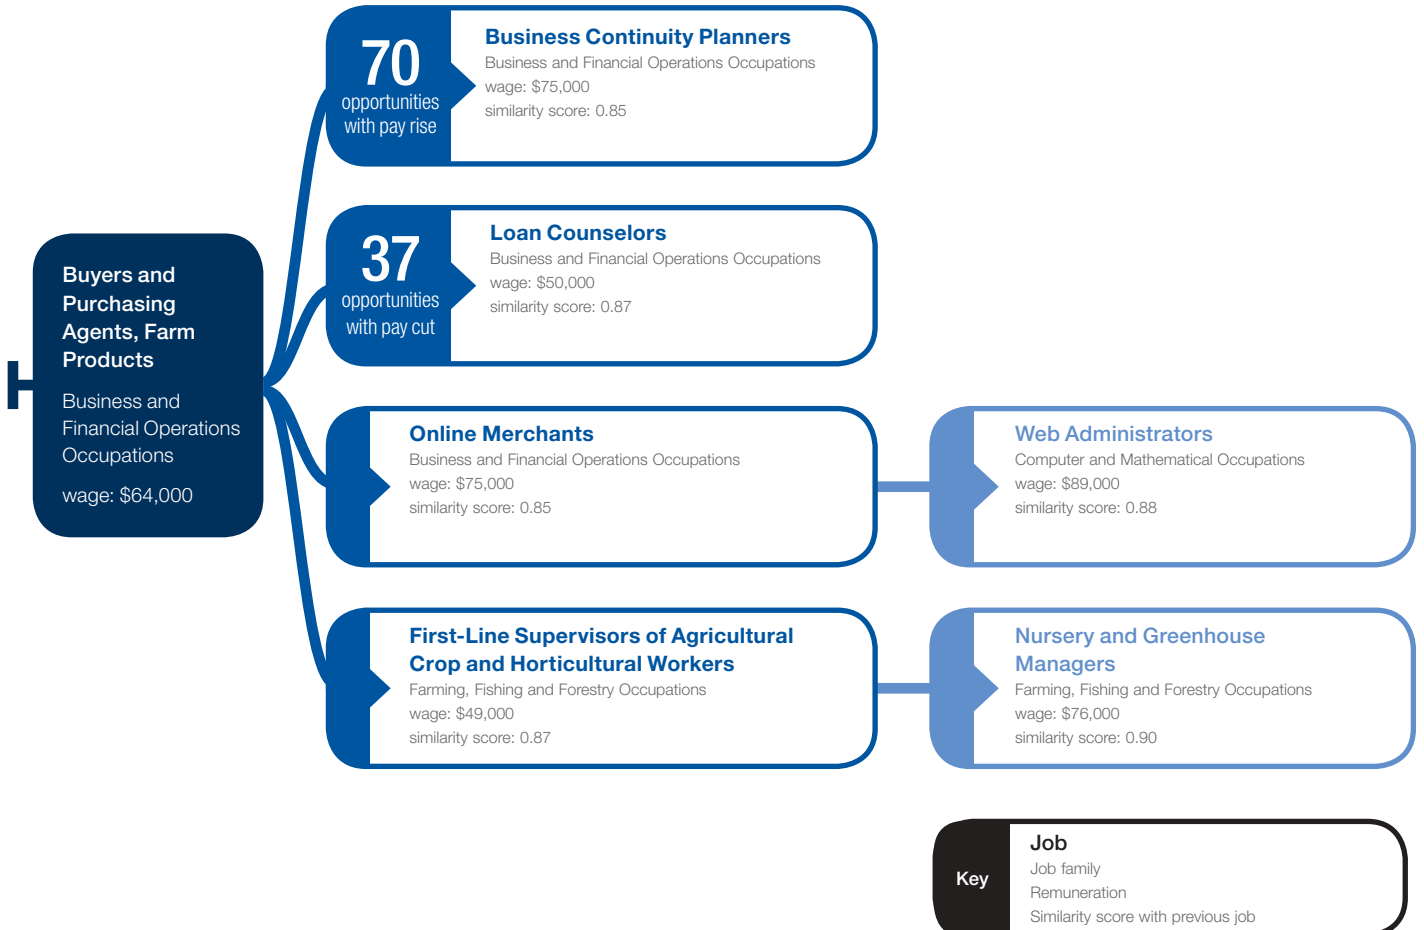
Buyers and Purchasing Agents, Farm Products

Business and Financial Operations Occupations

wage: $64,000

70
opportunities with pay rise

Business Continuity Planners
Business and Financial Operations Occupations
wage: $75,000
similarity score: 0.85

37
opportunities with pay cut

Loan Counselors
Business and Financial Operations Occupations
wage: $50,000
similarity score: 0.87

Online Merchants
Business and Financial Operations Occupations
wage: $75,000
similarity score: 0.85

Web Administrators
Computer and Mathematical Occupations
wage: $89,000
similarity score: 0.88

First-Line Supervisors of Agricultural Crop and Horticultural Workers
Farming, Fishing and Forestry Occupations
wage: $49,000
similarity score: 0.87

Nursery and Greenhouse Managers
Farming, Fishing and Forestry Occupations
wage: $76,000
similarity score: 0.90

Key
Job
Job family
Remuneration
Similarity score with previous job